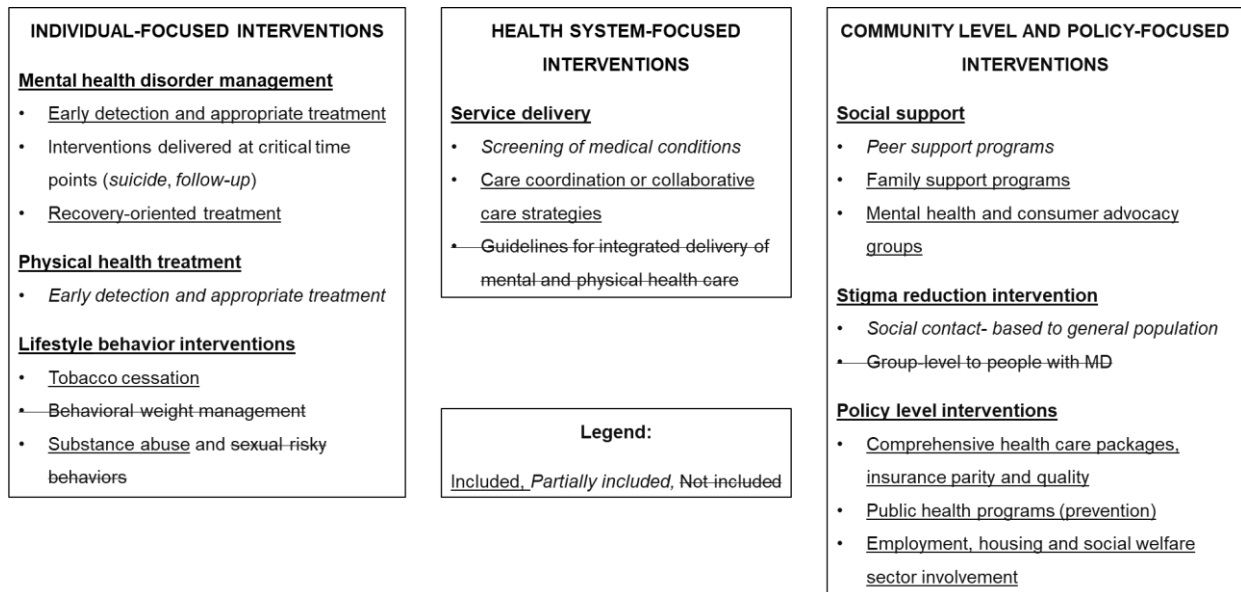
INDIVIDUAL-FOCUSED INTERVENTIONS

Mental health disorder management
- Early detection and appropriate treatment
- Interventions delivered at critical time points (*suicide*, *follow-up*)
- Recovery-oriented treatment

Physical health treatment
- *Early detection and appropriate treatment*

Lifestyle behavior interventions
- Tobacco cessation
- ~~Behavioral weight management~~
- Substance abuse and ~~sexual risky behaviors~~

HEALTH SYSTEM-FOCUSED INTERVENTIONS

Service delivery
- *Screening of medical conditions*
- Care coordination or collaborative care strategies
- ~~Guidelines for integrated delivery of mental and physical health care~~

Legend:
Included, *Partially included*, ~~Not included~~

COMMUNITY LEVEL AND POLICY-FOCUSED INTERVENTIONS

Social support
- *Peer support programs*
- Family support programs
- Mental health and consumer advocacy groups

Stigma reduction intervention
- *Social contact- based to general population*
- ~~Group-level to people with MD~~

Policy level interventions
- Comprehensive health care packages, insurance parity and quality
- Public health programs (prevention)
- Employment, housing and social welfare sector involvement